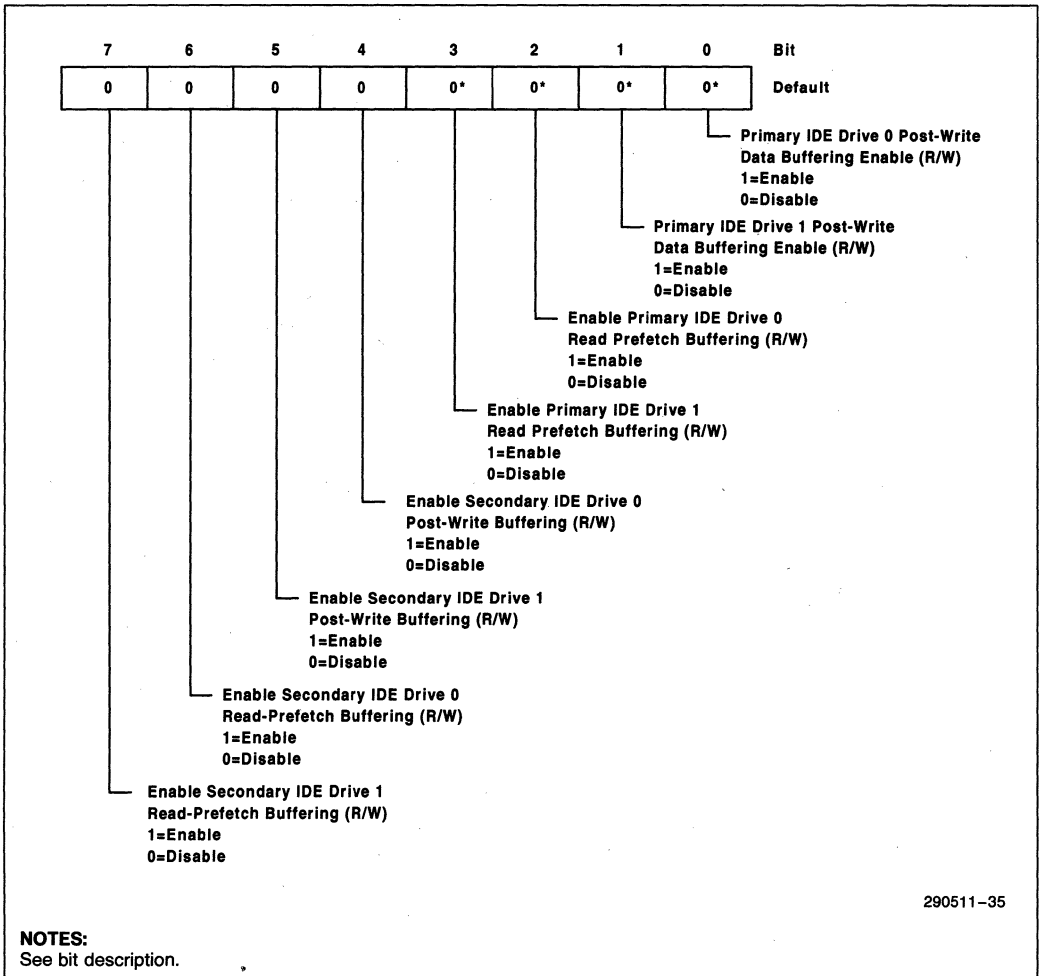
| 7 | 6 | 5 | 4 | 3 | 2 | 1 | 0 | Bit |
|---|---|---|---|---|---|---|---|---|
| 0 | 0 | 0 | 0 | 0* | 0* | 0* | 0* | Default |

Primary IDE Drive 0 Post-Write Data Buffering Enable (R/W)
1=Enable
0=Disable

Primary IDE Drive 1 Post-Write Data Buffering Enable (R/W)
1=Enable
0=Disable

Enable Primary IDE Drive 0 Read Prefetch Buffering (R/W)
1=Enable
0=Disable

Enable Primary IDE Drive 1 Read Prefetch Buffering (R/W)
1=Enable
0=Disable

Enable Secondary IDE Drive 0 Post-Write Buffering (R/W)
1=Enable
0=Disable

Enable Secondary IDE Drive 1 Post-Write Buffering (R/W)
1=Enable
0=Disable

Enable Secondary IDE Drive 0 Read-Prefetch Buffering (R/W)
1=Enable
0=Disable

Enable Secondary IDE Drive 1 Read-Prefetch Buffering (R/W)
1=Enable
0=Disable

290511–35

NOTES:
See bit description.